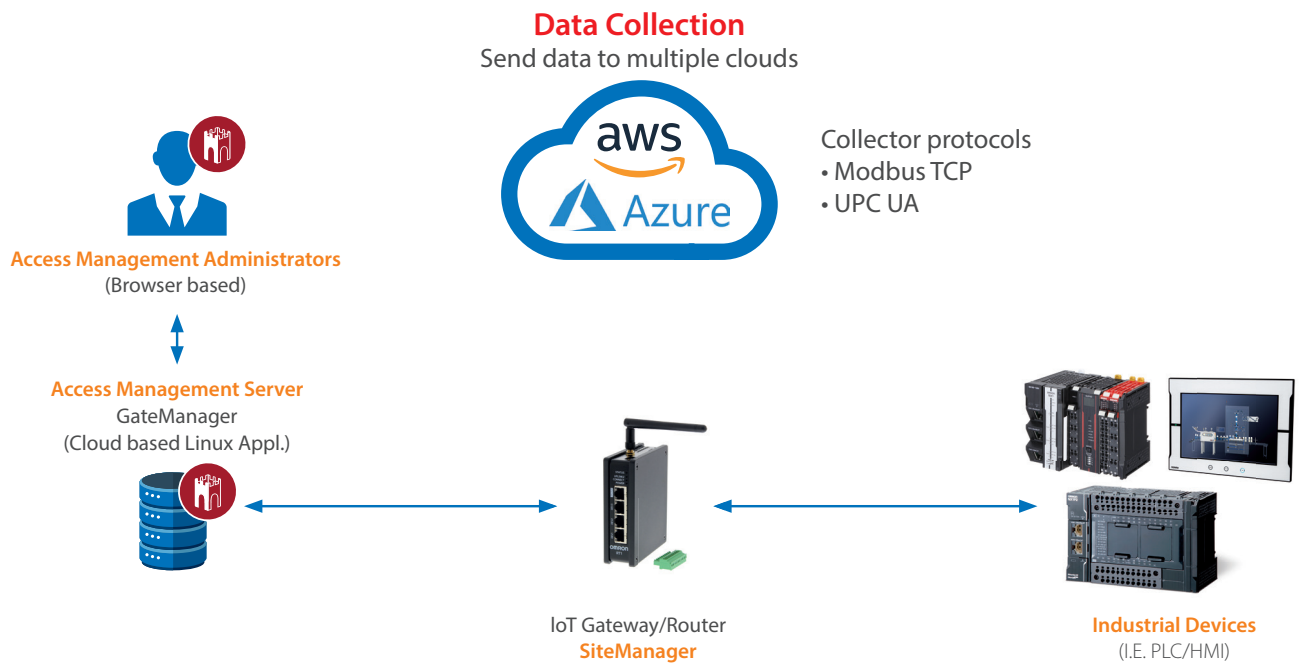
Data Collection
Send data to multiple clouds

aws
Azure

Collector protocols
• Modbus TCP
• UPC UA

Access Management Administrators
(Browser based)

Access Management Server
GateManager
(Cloud based Linux Appl.)

omron

IoT Gateway/Router
SiteManager

Industrial Devices
(I.E. PLC/HMI)